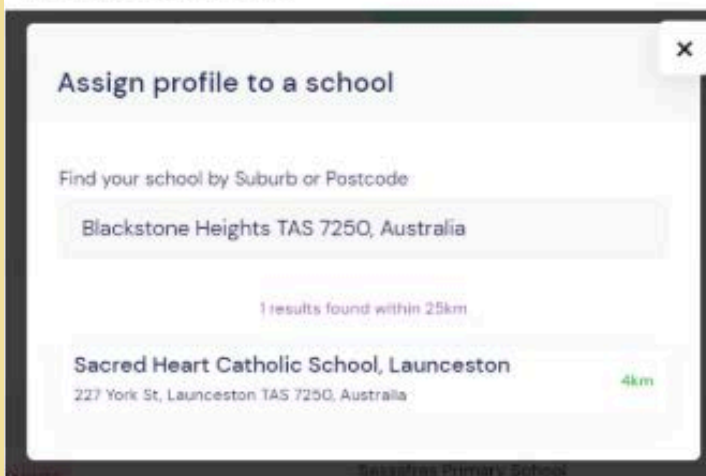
×

Assign profile to a school

Find your school by Suburb or Postcode

Blackstone Heights TAS 7250, Australia

1 results found within 25km

Sacred Heart Catholic School, Launceston
227 York St, Launceston TAS 7250, Australia
4km

Sassafras Primary School